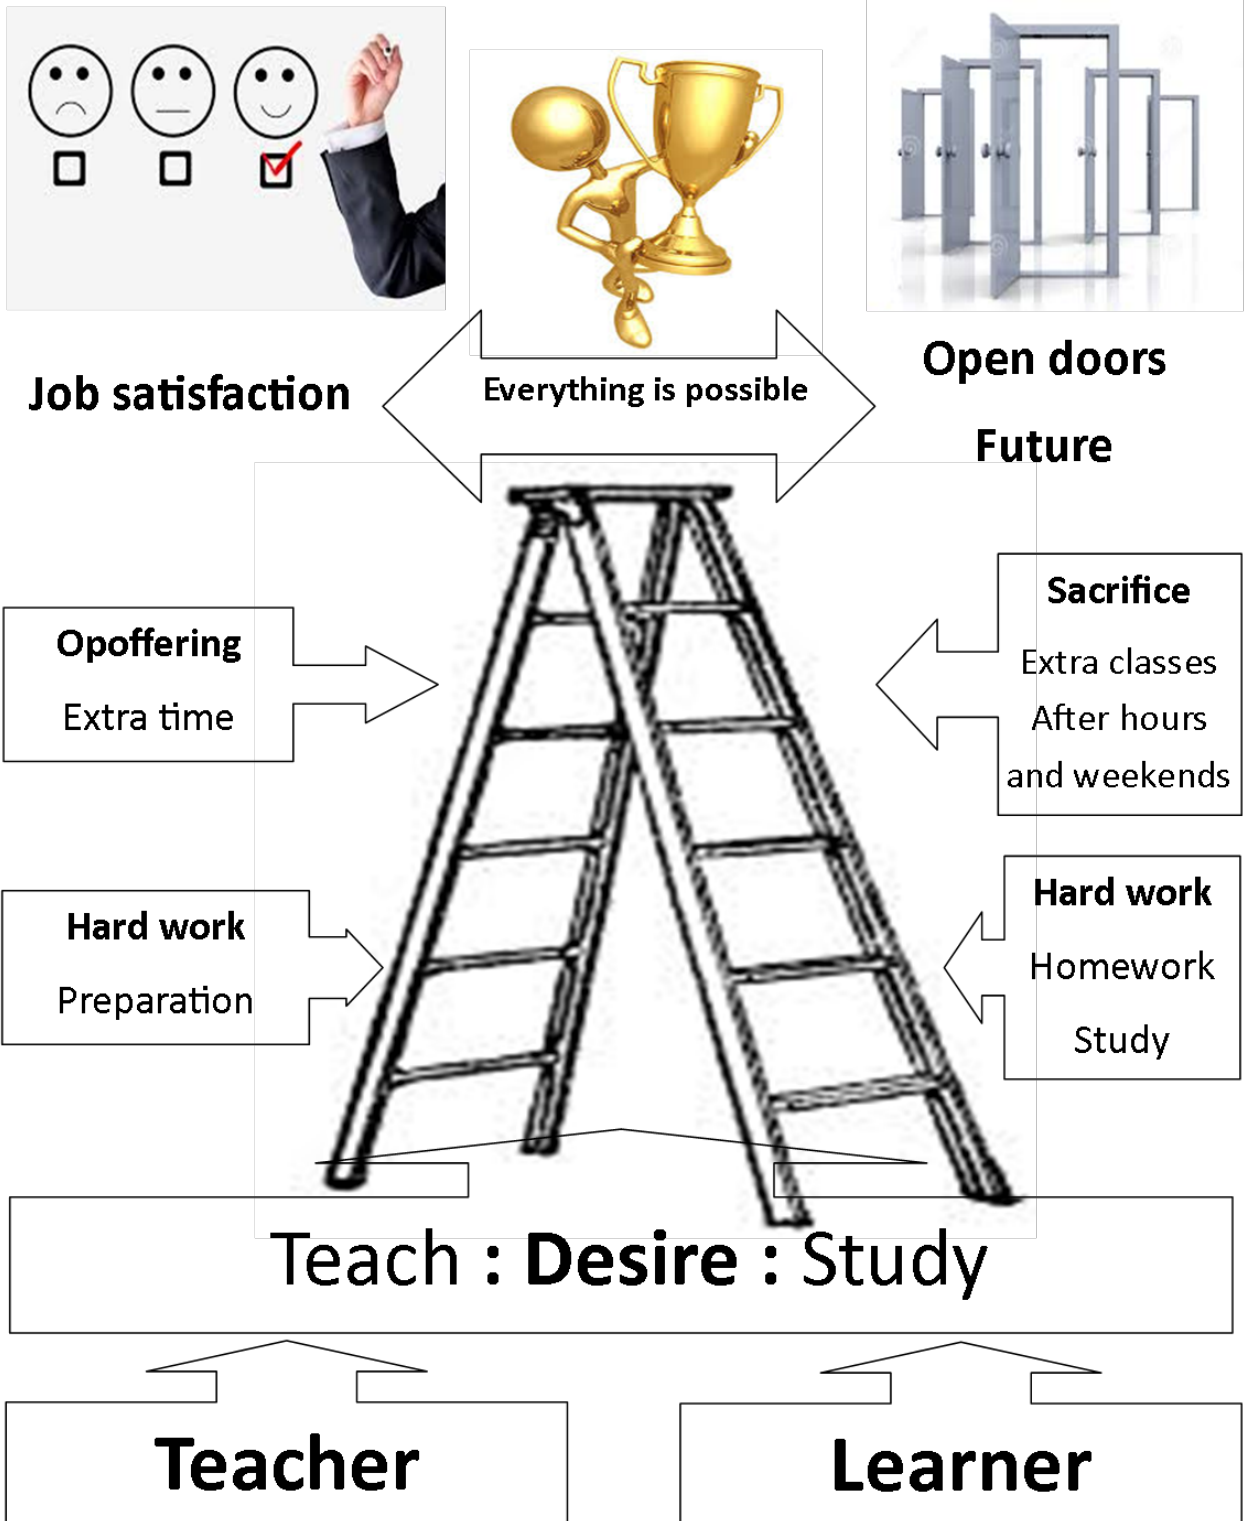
Job satisfaction

Everything is possible

Open doors

Future

Opoffering

Extra time

Sacrifice

Extra classes

After hours

and weekends

Hard work

Preparation

Hard work

Homework

Study

Teach : Desire : Study

Teacher

Learner